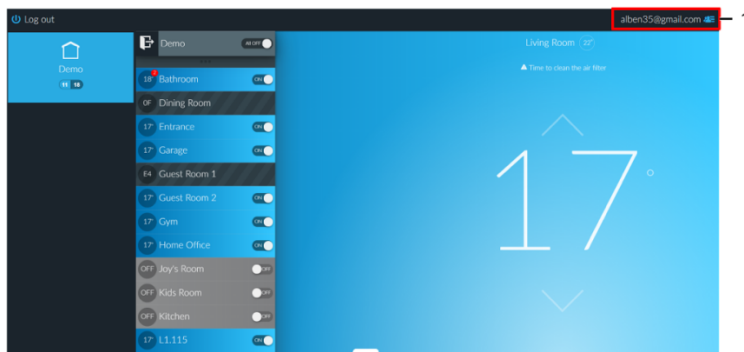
Log out

alben35@gmail.com

Demo
11 18

Demo AII OFF
18° Bathroom ON
OF Dining Room
17° Entrance ON
17° Garage ON
E4 Guest Room 1
17° Guest Room 2 ON
17° Gym ON
17° Home Office ON
OFF Joy's Room OFF
OFF Kids Room OFF
OFF Kitchen OFF
17° L1.115 ON

Living Room 22°
Time to clean the air filter

17 °